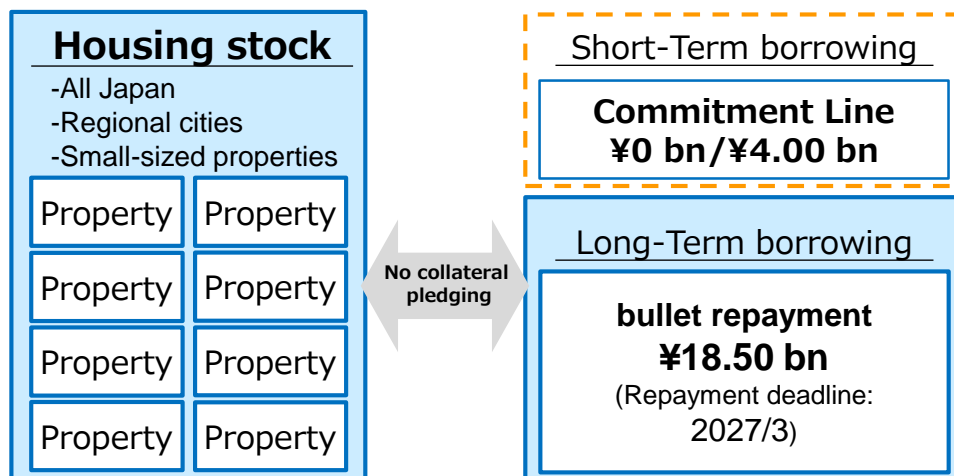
Housing stock
-All Japan
-Regional cities
-Small-sized properties

| Property | Property |
|---|---|
| Property | Property |
| Property | Property |
| Property | Property |

No collateral pledging

Short-Term borrowing

Commitment Line
¥0 bn/¥4.00 bn

Long-Term borrowing

bullet repayment
¥18.50 bn
(Repayment deadline: 2027/3)